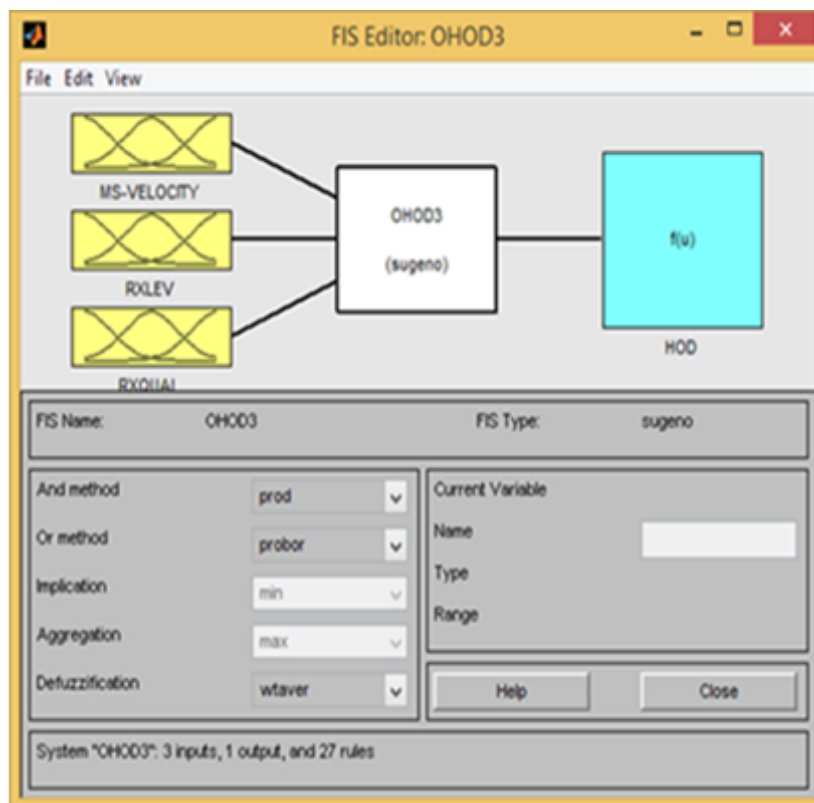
FIS Editor: OHOD3

File Edit View

MS-VELOCITY

RXLEV

RXQUAL

OHOD3

(sugeno)

f(u)

HOD

FIS Name: OHOD3

FIS Type: sugeno

And method prod

Or method probor

Implication min

Aggregation max

Defuzzification wtaver

Current Variable

Name

Type

Range

Help

Close

System "OHOD3": 3 inputs, 1 output, and 27 rules